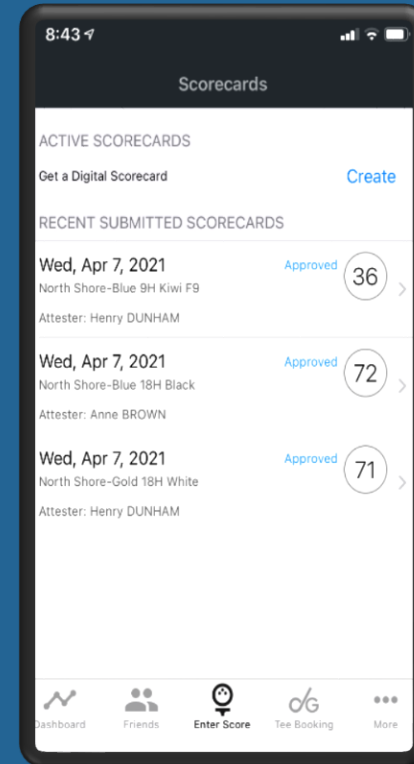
8:43

Scorecards

ACTIVE SCORECARDS

Get a Digital Scorecard

Create

RECENT SUBMITTED SCORECARDS

Wed, Apr 7, 2021
North Shore-Blue 9H Kiwi F9
Approved
36
Attester: Henry DUNHAM

Wed, Apr 7, 2021
North Shore-Blue 18H Black
Approved
72
Attester: Anne BROWN

Wed, Apr 7, 2021
North Shore-Gold 18H White
Approved
71
Attester: Henry DUNHAM

Dashboard
Friends
Enter Score
Tee Booking
More